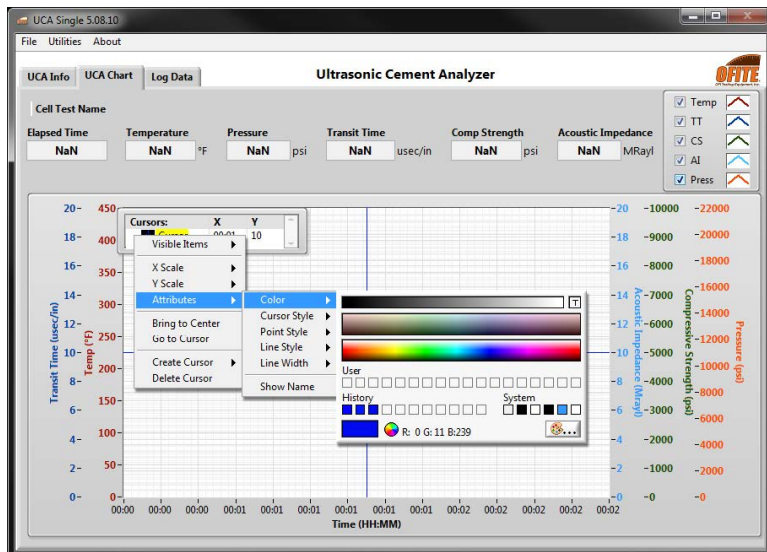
UCA Single 5.08.10

File Utilities About

UCA Info UCA Chart Log Data

Ultrasonic Cement Analyzer

OFITE

Cell Test Name

Elapsed Time NaN

Temperature NaN °F

Pressure NaN psi

Transit Time NaN usec/in

Comp Strength NaN psi

Acoustic Impedance NaN MRayl

Temp
TT
CS
AI
Press

Cursors: X Y
Cursor 00:01 10

Visible Items
X Scale
Y Scale
Attributes
Bring to Center
Go to Cursor
Create Cursor
Delete Cursor

Color
Cursor Style
Point Style
Line Style
Line Width
Show Name

T
User
History
System
R: 0 G: 11 B:239

20- 18- 16- 14- 12- 10- 8- 6- 4- 2- 0-
Transit Time (usec/in)

450 400 350 300 250 200 150 100 50 0
Temp (°F)

20 18 16 14 12 10 8 6 4 2 0
Acoustic Impedance (Mrayl)

10000 9000 8000 7000 6000 5000 4000 3000 2000 1000 0
Compressive Strength (psi)

22000 20000 18000 16000 14000 12000 10000 8000 6000 4000 2000 0
Pressure (psi)

00:00 00:00 00:00 00:01 00:01 00:01 00:01 00:01 00:02 00:02 00:02 00:02 00:02 00:02
Time (HH:MM)